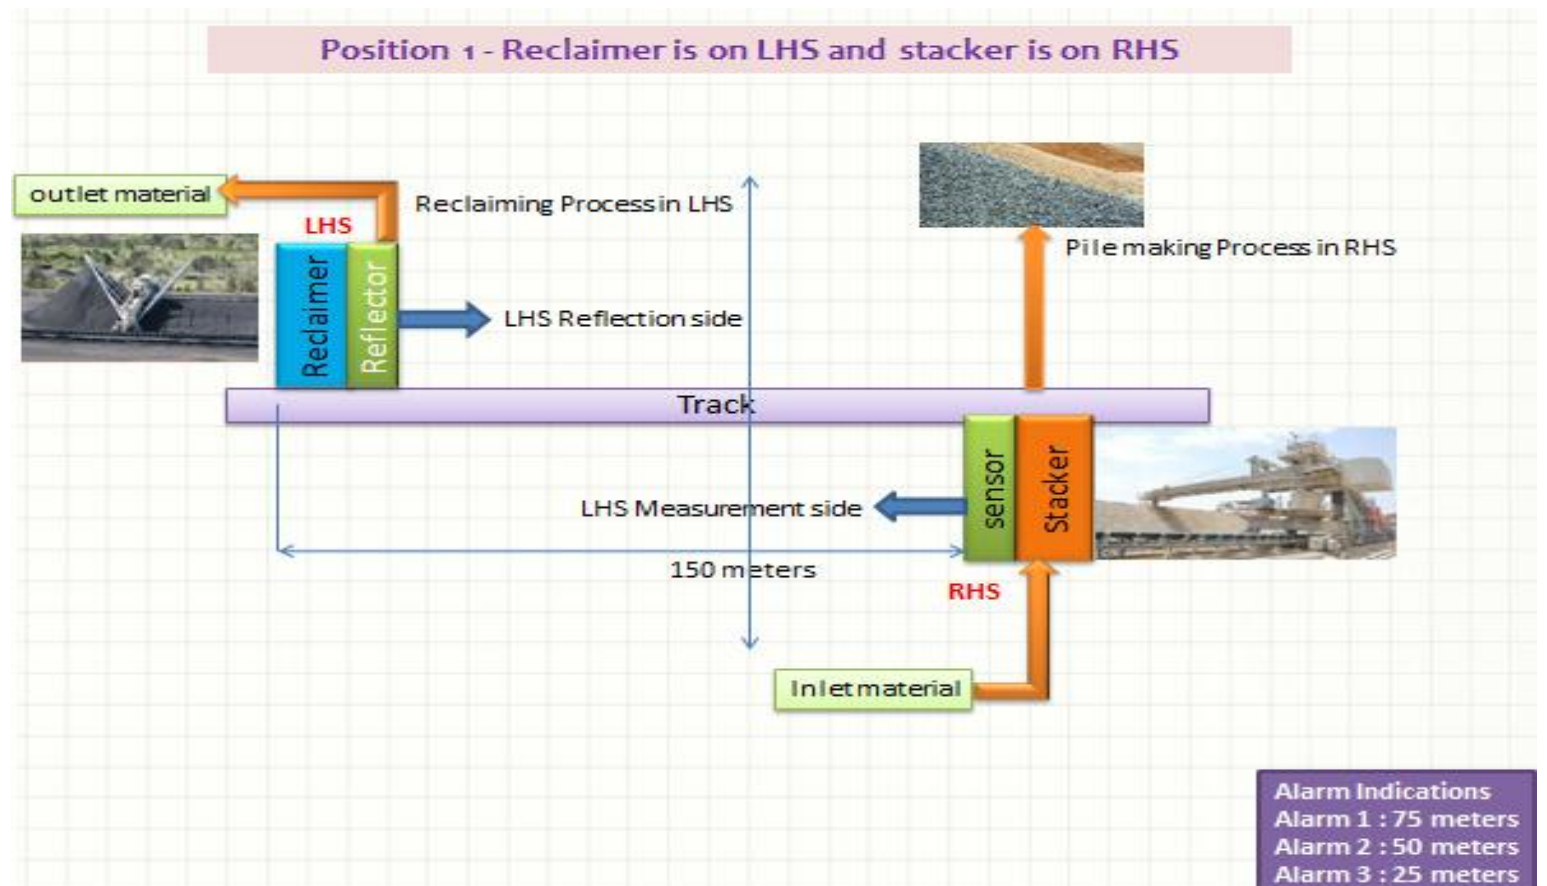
Position 1 - Reclaimer is on LHS and stacker is on RHS

outlet material

LHS

Reclaiming Process in LHS

Pile making Process in RHS

Reclaimer

Reflector

LHS Reflection side

Track

sensor

Stacker

LHS Measurement side

150 meters

RHS

Inlet material

Alarm Indications
Alarm 1 : 75 meters
Alarm 2 : 50 meters
Alarm 3 : 25 meters